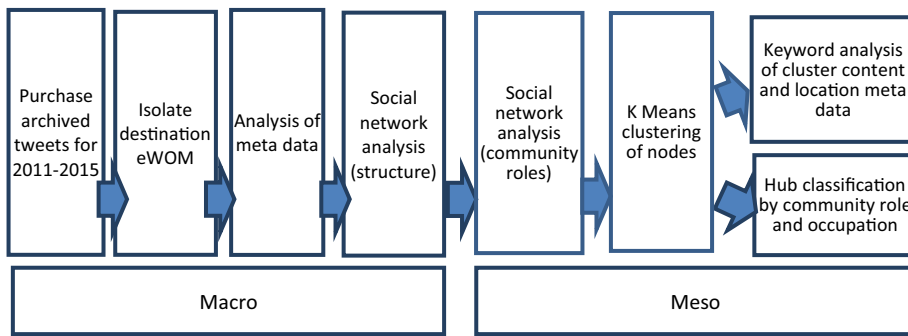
Purchase archived tweets for 2011-2015

Isolate destination eWOM

Analysis of meta data

Social network analysis (structure)

Social network analysis (community roles)

K Means clustering of nodes

Keyword analysis of cluster content and location meta data

Hub classification by community role and occupation

Macro

Meso